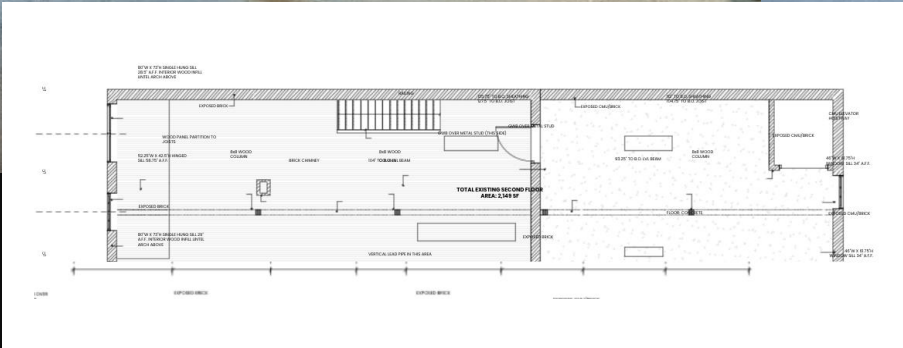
80"W X 77"H SINGLE HUNG SILL 29.5" A.F.F. INTERIOR WOOD INFILL LINTEL ARCH ABOVE

EXPOSED BRICK

WOOD PANEL PARTITION TO JOISTS

52.25"W X 40.75"H WINGED SILL 59.75" A.F.F.

8x8 WOOD COLUMN

BRICK CHIMNEY

8x8 WOOD

134" TO BEAM

EXPOSED BRICK

80"W X 77"H SINGLE HUNG SILL 29" A.F.F. INTERIOR WOOD INFILL LINTEL ARCH ABOVE

VERTICAL LEAD PIPE IN THIS AREA

GYPSUM OVER METAL STUD (THIS SIDE)

TOTAL EXISTING SECOND FLOOR AREA: 2,149 SF

EXPOSED BRICK

EXPOSED CMU/BRICK

93.25" TO B.O. LVL BEAM

8x8 WOOD COLUMN

EXPOSED CMU/BRICK

CMU ELEVATOR SHAFT

46"W X 76.75"H WINDOW SILL 54" A.F.F.

FLOOR CONCRETE

EXPOSED CMU/BRICK

46"W X 76.75"H WINDOW SILL 54" A.F.F.

EXPOSED BRICK

EXPOSED BRICK